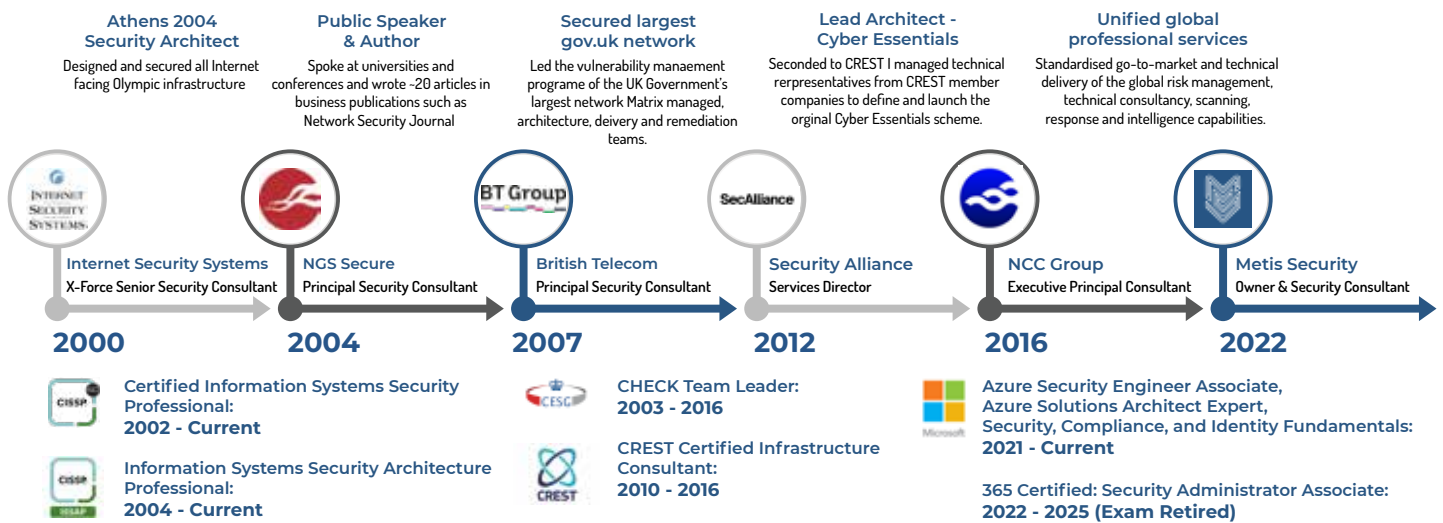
Athens 2004
Security Architect
Designed and secured all Internet facing Olympic infrastructure

Public Speaker
& Author
Spoke at universities and conferences and wrote ~20 articles in business publications such as Network Security Journal

Secured largest
gov.uk network
Led the vulnerability manaement programe of the UK Government's largest network Matrix managed, architecture, deivery and remediation teams.

Lead Architect -
Cyber Essentials
Seconded to CREST I managed technical rerpresentatives from CREST member companies to define and launch the orginal Cyber Essentials scheme.

Unified global
professional services
Standardised go-to-market and technical delivery of the global risk management, technical consultancy, scanning, response and intelligence capabilities.

INTERNET SECURITY SYSTEMS

BT Group

SecAlliance

Internet Security Systems
X-Force Senior Security Consultant

NGS Secure
Principal Security Consultant

British Telecom
Principal Security Consultant

Security Alliance
Services Director

NCC Group
Executive Principal Consultant

Metis Security
Owner & Security Consultant

2000
2004
2007
2012
2016
2022

CISSP
Certified Information Systems Security Professional:
2002 - Current

CISSP ISSAP
Information Systems Security Architecture Professional:
2004 - Current

CESG
CHECK Team Leader:
2003 - 2016

CREST
CREST Certified Infrastructure Consultant:
2010 - 2016

Microsoft
Azure Security Engineer Associate,
Azure Solutions Architect Expert,
Security, Compliance, and Identity Fundamentals:
2021 - Current

365 Certified: Security Administrator Associate:
2022 - 2025 (Exam Retired)